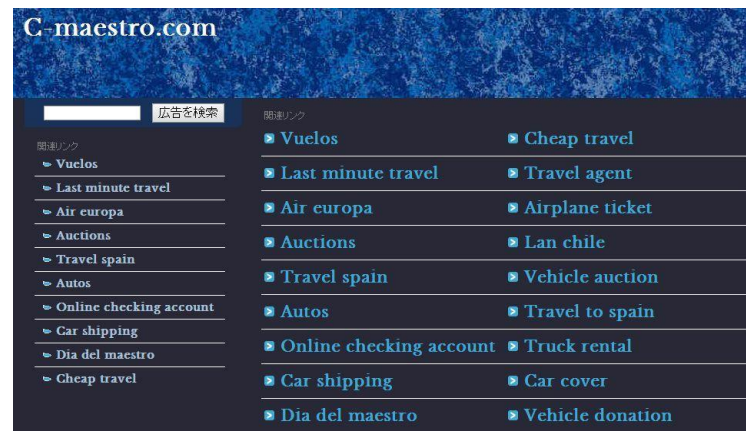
C-maestro.com

広告を検索

関連リンク
Vuelos
Last minute travel
Air europa
Auctions
Travel spain
Autos
Online checking account
Car shipping
Dia del maestro
Cheap travel

関連リンク
Vuelos
Last minute travel
Air europa
Auctions
Travel spain
Autos
Online checking account
Car shipping
Dia del maestro

Cheap travel
Travel agent
Airplane ticket
Lan chile
Vehicle auction
Travel to spain
Truck rental
Car cover
Vehicle donation